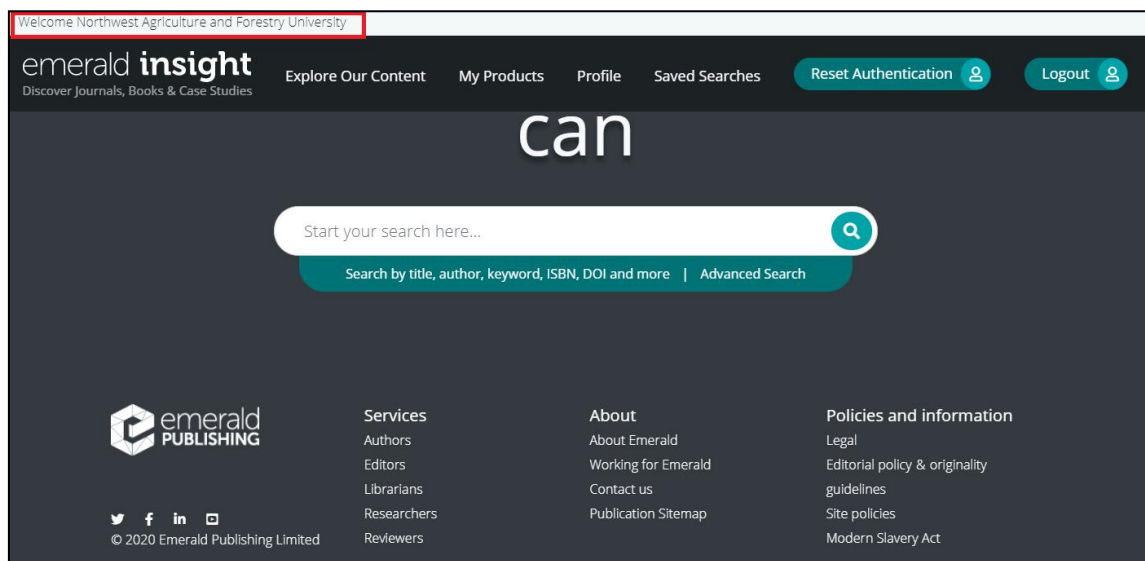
Welcome Northwest Agriculture and Forestry University

emerald insight
Discover Journals, Books & Case Studies

Explore Our Content
My Products
Profile
Saved Searches
Reset Authentication
Logout

can

Start your search here...

Search by title, author, keyword, ISBN, DOI and more | Advanced Search

emerald PUBLISHING

© 2020 Emerald Publishing Limited

Services
Authors
Editors
Librarians
Researchers
Reviewers

About
About Emerald
Working for Emerald
Contact us
Publication Sitemap

Policies and information
Legal
Editorial policy & originality guidelines
Site policies
Modern Slavery Act